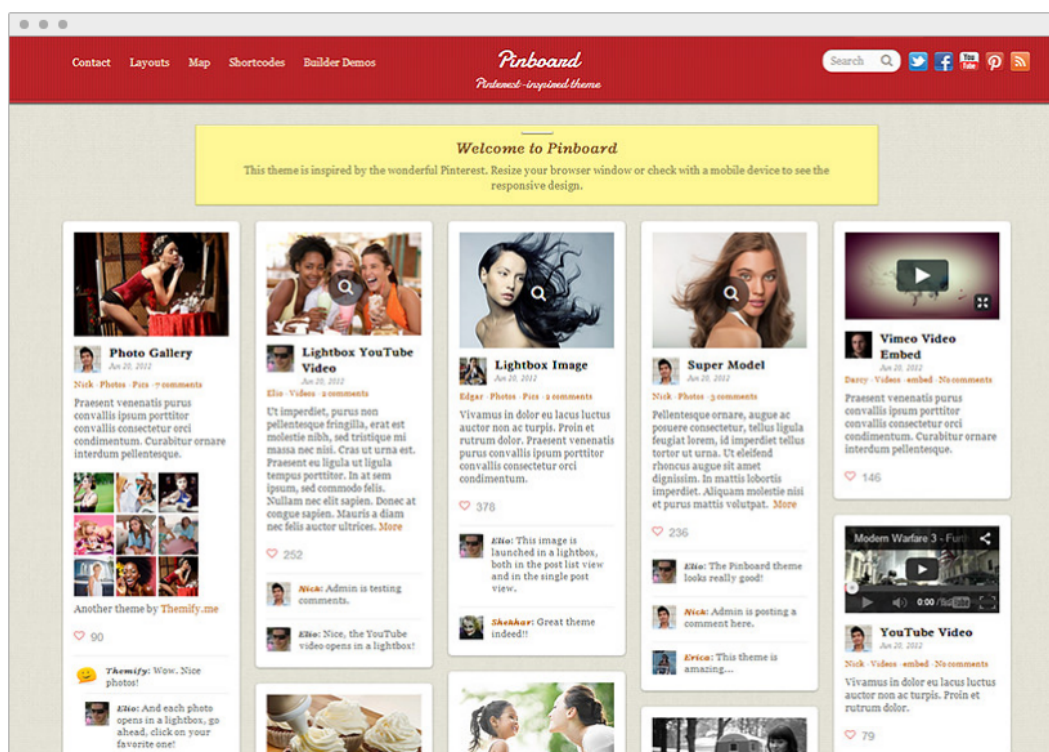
Contact Layouts Map Shortcodes Builder Demos

Pinboard
Pinterest-inspired theme

Search

Welcome to Pinboard
This theme is inspired by the wonderful Pinterest. Resize your browser window or check with a mobile device to see the responsive design.

Photo Gallery
Jun 20, 2012
Nick · Photos · Pics · 7 comments
Praesent venenatis purus convallis ipsum porttitor convallis consectetur orci condimentum. Curabitur ornare interdum pellentesque.

Another theme by Themify.me

90

Themify: Wow. Nice photos!

Elio: And each photo opens in a lightbox, go ahead, click on your favorite one!

Lightbox YouTube Video
Jun 20, 2012
Elio · Videos · 2 comments
Ut imperdiet, purus non pellentesque fringilla, erat est molestie nibh, sed tristique mi massa nec nisl. Cras ut urna est. Praesent eu ligula ut ligula tempus porttitor. In at sem ipsum, sed commodo felis. Nullam nec elit quam. Donec at congue sapien. Mauris a diam nec felis auctor ultrices. More

252

Nick: Admin is testing comments.

Elio: Nice, the YouTube video opens in a lightbox!

Lightbox Image
Jun 20, 2012
Edgar · Photos · Pics · 2 comments
Vivamus in dolor eu lacus luctus auctor non ac turpis. Proin et rutrum dolor. Praesent venenatis purus convallis ipsum porttitor convallis consectetur orci condimentum.

378

Elio: This image is launched in a lightbox, both in the post list view and in the single post view.

Shekhar: Great theme indeed!!

Super Model
Jun 20, 2012
Nick · Photos · 3 comments
Pellentesque ornare, augue ac posuere consectetur, tellus ligula feugiat lorem, id imperdiet tellus tortor ut urna. Ut eleifend rhoncus augue sit amet dignissim. In mattis lobortis imperdiet. Aliquam molestie nisi et purus mattis volutpat. More

236

Elio: The Pinboard theme looks really good!

Nick: Admin is posting a comment here.

Erica: This theme is amazing...

Vimeo Video Embed
Jun 20, 2012
Darcy · Videos · embed · No comments
Praesent venenatis purus convallis ipsum porttitor convallis consectetur orci condimentum. Curabitur ornare interdum pellentesque.

146

Modern Warfare 3 - Fu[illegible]
0:00

YouTube Video
Jun 20, 2012
Nick · Videos · embed · No comments
Vivamus in dolor eu lacus luctus auctor non ac turpis. Proin et rutrum dolor.

79